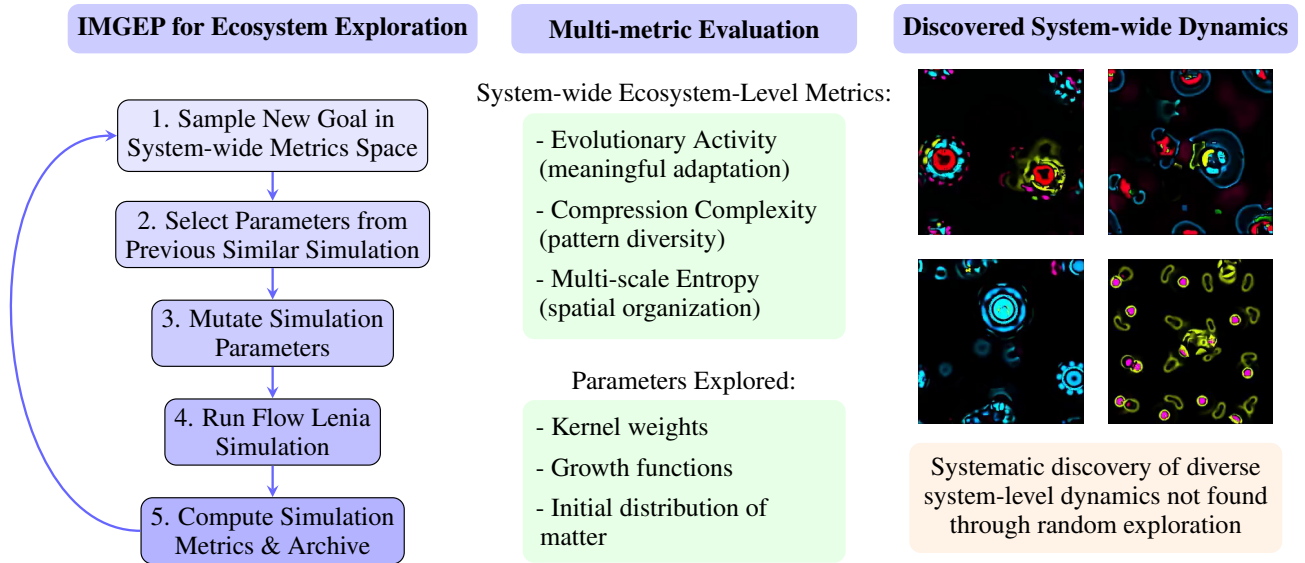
IMGEP for Ecosystem Exploration

1. Sample New Goal in System-wide Metrics Space

2. Select Parameters from Previous Similar Simulation

3. Mutate Simulation Parameters

4. Run Flow Lenia Simulation

5. Compute Simulation Metrics & Archive

Multi-metric Evaluation

System-wide Ecosystem-Level Metrics:

- Evolutionary Activity (meaningful adaptation)

- Compression Complexity (pattern diversity)

- Multi-scale Entropy (spatial organization)

Parameters Explored:

- Kernel weights

- Growth functions

- Initial distribution of matter

Discovered System-wide Dynamics

Systematic discovery of diverse system-level dynamics not found through random exploration